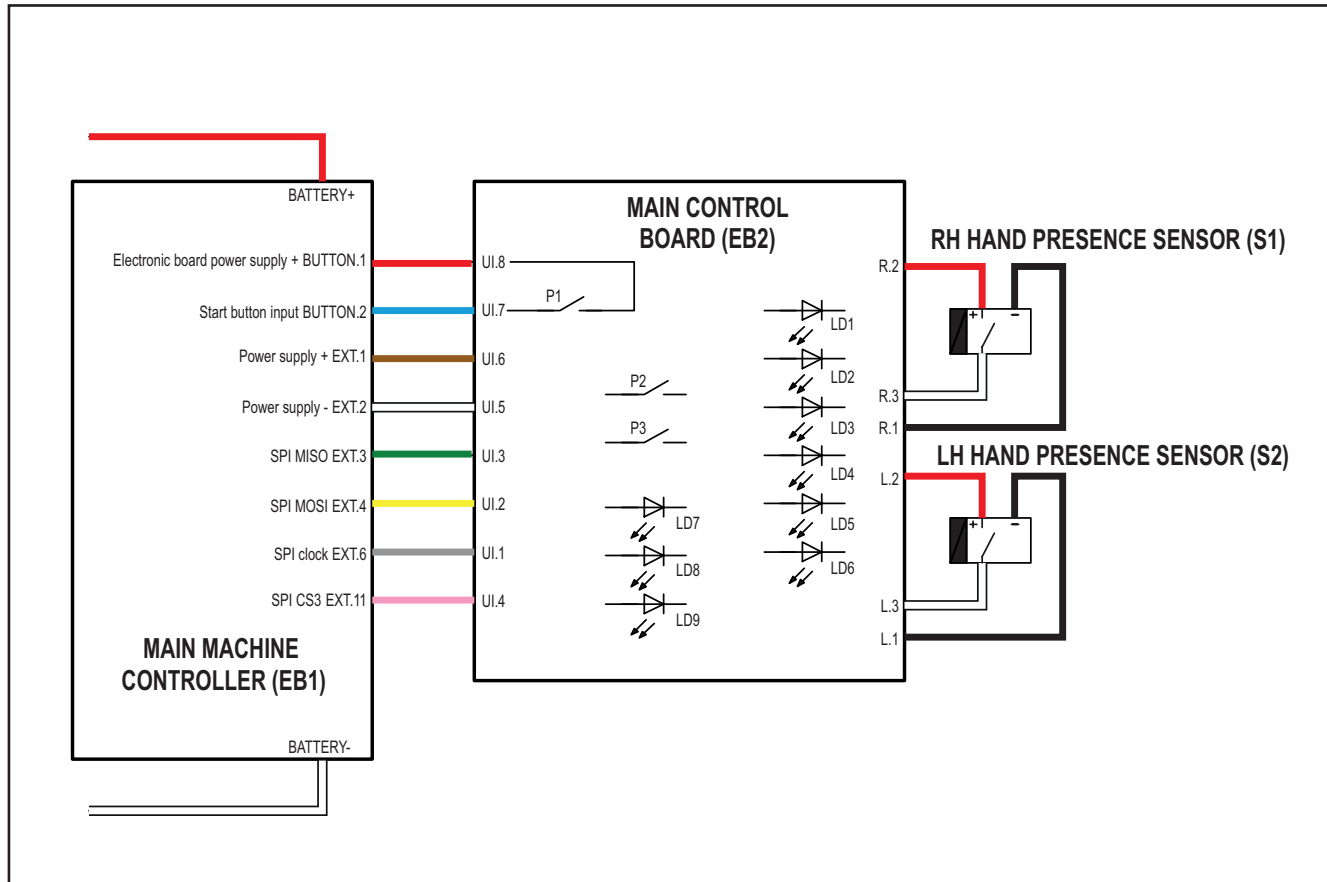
BATTERY+

Electronic board power supply + BUTTON.1
Start button input BUTTON.2
Power supply + EXT.1
Power supply - EXT.2
SPI MISO EXT.3
SPI MOSI EXT.4
SPI clock EXT.6
SPI CS3 EXT.11

MAIN MACHINE CONTROLLER (EB1)

BATTERY-

MAIN CONTROL BOARD (EB2)

UI.8
UI.7
UI.6
UI.5
UI.3
UI.2
UI.1
UI.4

P1
P2
P3

LD1
LD2
LD3
LD4
LD5
LD6
LD7
LD8
LD9

R.2
R.3
R.1
L.2
L.3
L.1

RH HAND PRESENCE SENSOR (S1)
+
-

LH HAND PRESENCE SENSOR (S2)
+
-